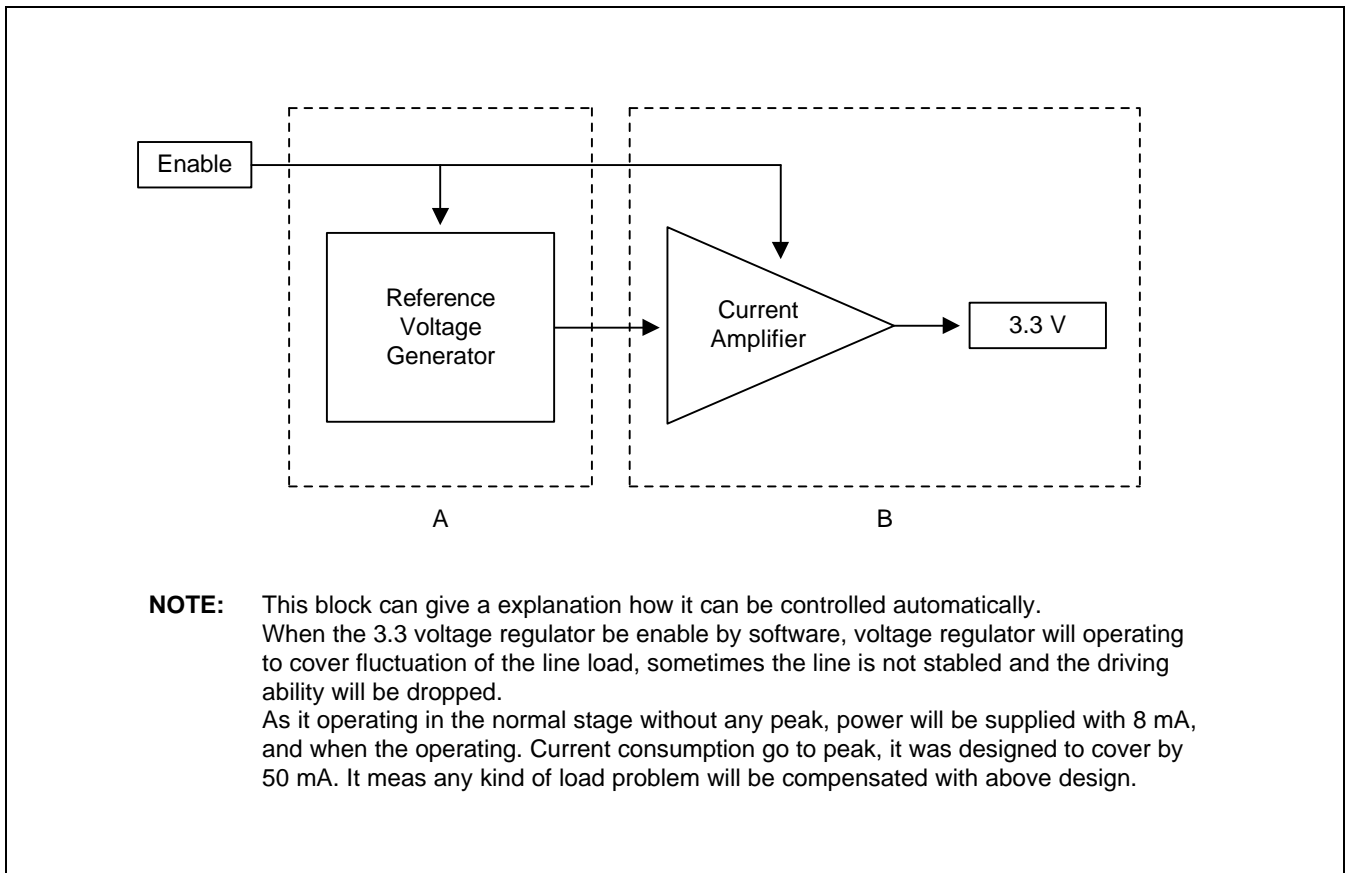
Enable

Reference Voltage Generator

Current Amplifier

3.3 V

A

B

NOTE: This block can give a explanation how it can be controlled automatically.
When the 3.3 voltage regulator be enable by software, voltage regulator will operating to cover fluctuation of the line load, sometimes the line is not stabled and the driving ability will be dropped.
As it operating in the normal stage without any peak, power will be supplied with 8 mA, and when the operating. Current consumption go to peak, it was designed to cover by 50 mA. It meas any kind of load problem will be compensated with above design.